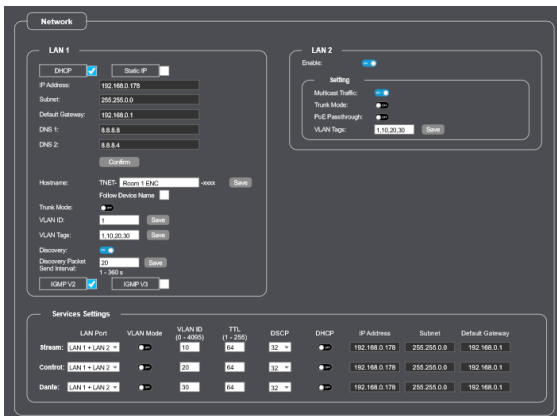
Network

LAN 1

DHCP

Static IP

IP Address: 192.168.0.178

Subnet: 255.255.0.0

Default Gateway: 192.168.0.1

DNS 1: 8.8.8.8

DNS 2: 8.8.8.4

Confirm

Hostname: TNET- Room 1 ENC -xxxx Save

Follow Device Name

Trunk Mode:

VLAN ID: 1 Save

VLAN Tags: 1,10,20,30 Save

Discovery:

Discovery Packet Send Interval: 20 Save
1 - 360 s

IGMP V2

IGMP V3

LAN 2

Enable:

Setting

Multicast Traffic:

Trunk Mode:

PoE Passthrough:

VLAN Tags: 1,10,20,30 Save

Services Settings

| | LAN Port | VLAN Mode | VLAN ID (0 - 4095) | TTL (1 - 255) | DSCP | DHCP | IP Address | Subnet | Default Gateway |
|---|---|---|---|---|---|---|---|---|---|
| Stream: | LAN 1 + LAN 2 | | 10 | 64 | 32 | | 192.168.0.178 | 255.255.0.0 | 192.168.0.1 |
| Control: | LAN 1 + LAN 2 | | 20 | 64 | 32 | | 192.168.0.178 | 255.255.0.0 | 192.168.0.1 |
| Dante: | LAN 1 + LAN 2 | | 30 | 64 | 32 | | 192.168.0.178 | 255.255.0.0 | 192.168.0.1 |